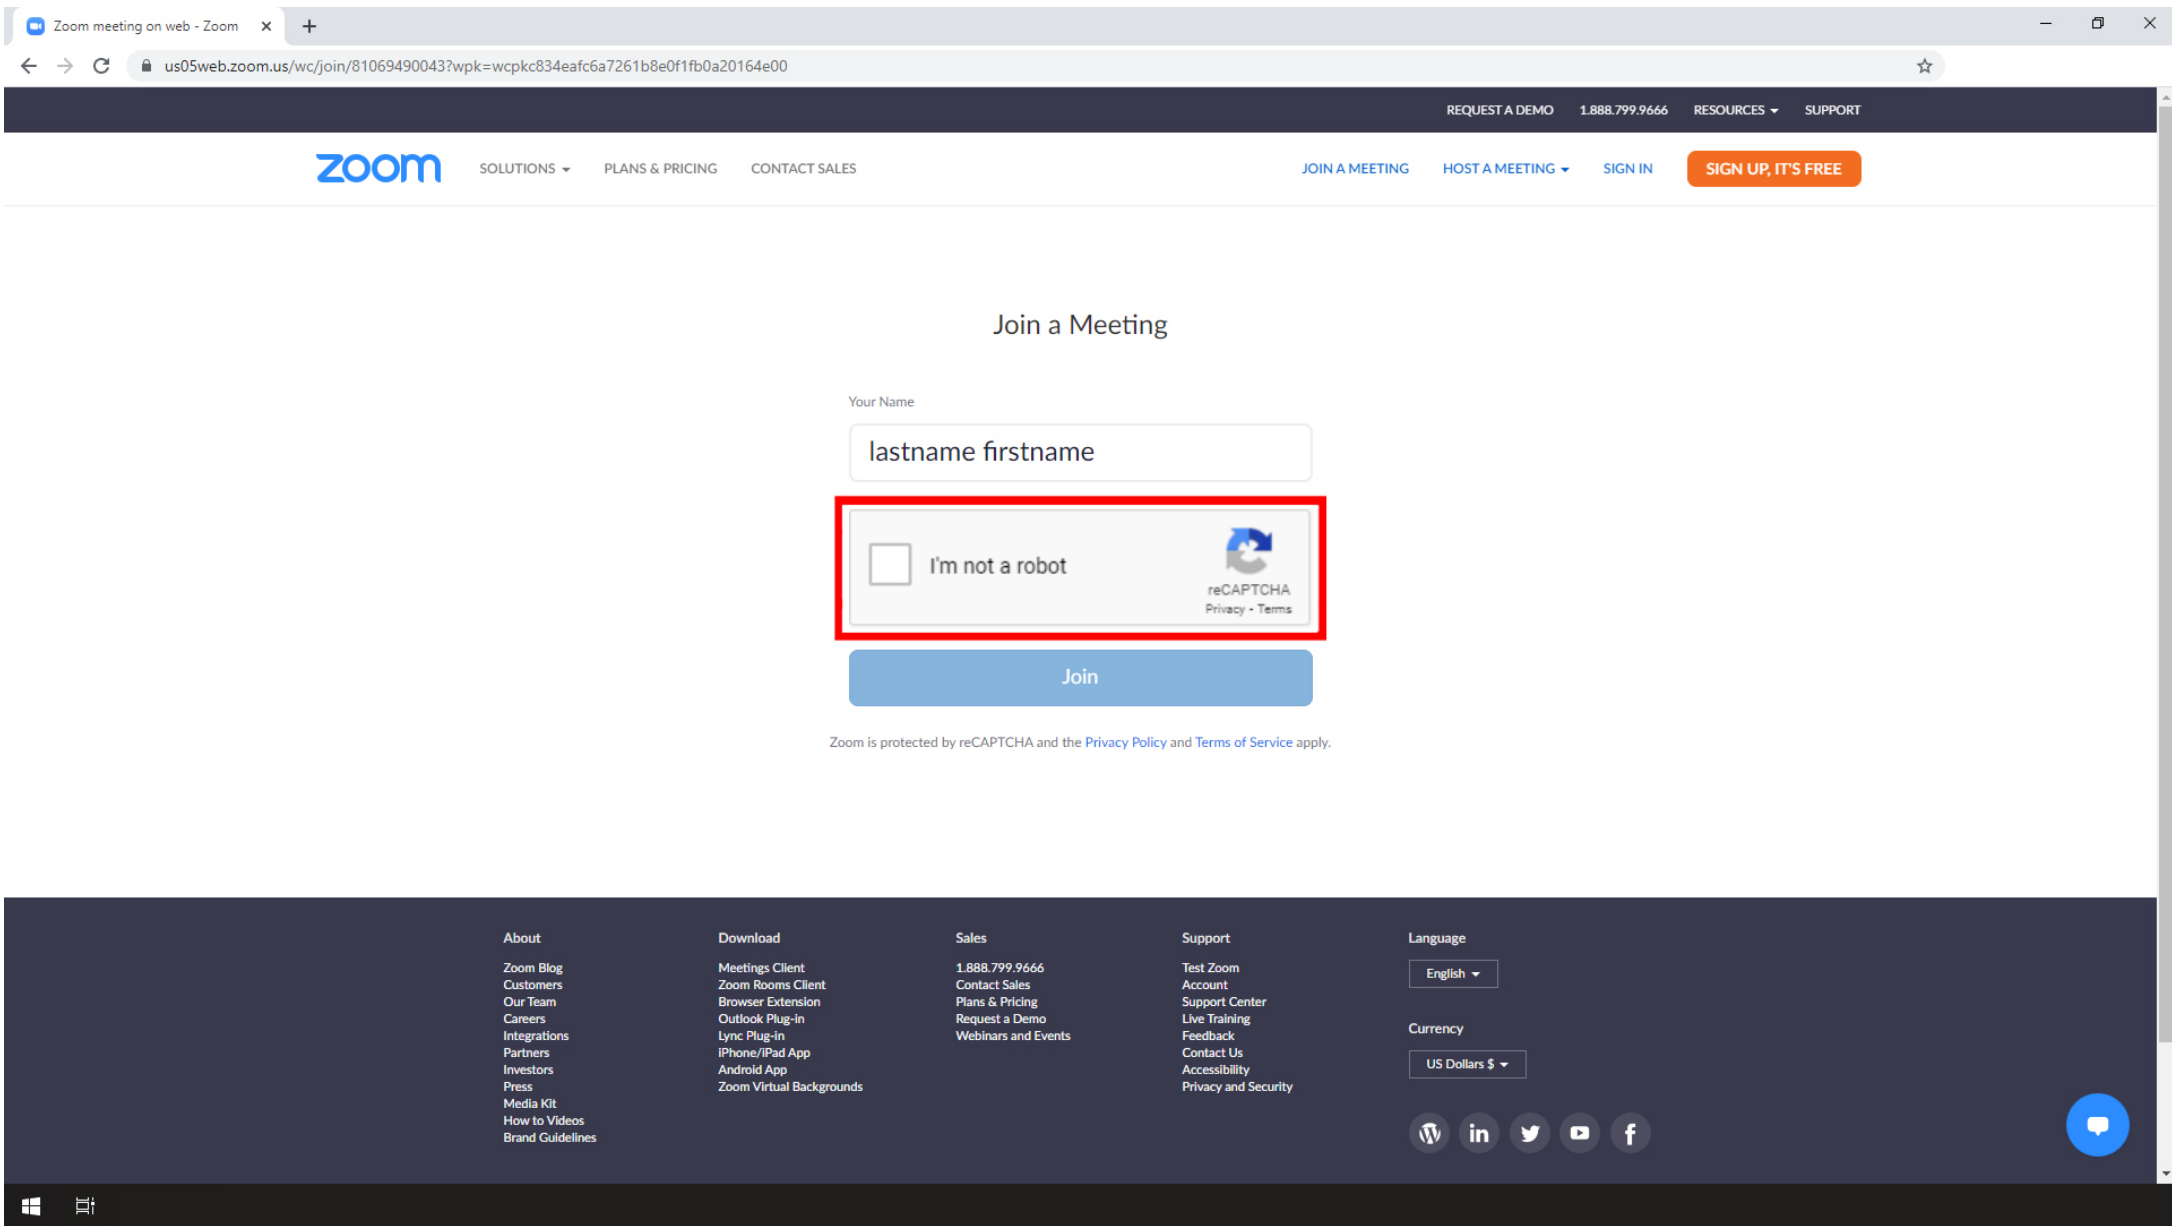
Zoom meeting on web - Zoom

us05web.zoom.us/wc/join/81069490043?wpk=wcpkc834eafc6a7261b8e0f1fb0a20164e00

REQUEST A DEMO 1.888.799.9666 RESOURCES SUPPORT

zoom SOLUTIONS PLANS & PRICING CONTACT SALES JOIN A MEETING HOST A MEETING SIGN IN SIGN UP, IT'S FREE

Join a Meeting

Your Name

lastname firstname

I'm not a robot

reCAPTCHA
Privacy - Terms

Join

Zoom is protected by reCAPTCHA and the Privacy Policy and Terms of Service apply.

About
Zoom Blog
Customers
Our Team
Careers
Integrations
Partners
Investors
Press
Media Kit
How to Videos
Brand Guidelines

Download
Meetings Client
Zoom Rooms Client
Browser Extension
Outlook Plug-in
Lync Plug-in
iPhone/iPad App
Android App
Zoom Virtual Backgrounds

Sales
1.888.799.9666
Contact Sales
Plans & Pricing
Request a Demo
Webinars and Events

Support
Test Zoom
Account
Support Center
Live Training
Feedback
Contact Us
Accessibility
Privacy and Security

Language
English

Currency
US Dollars $